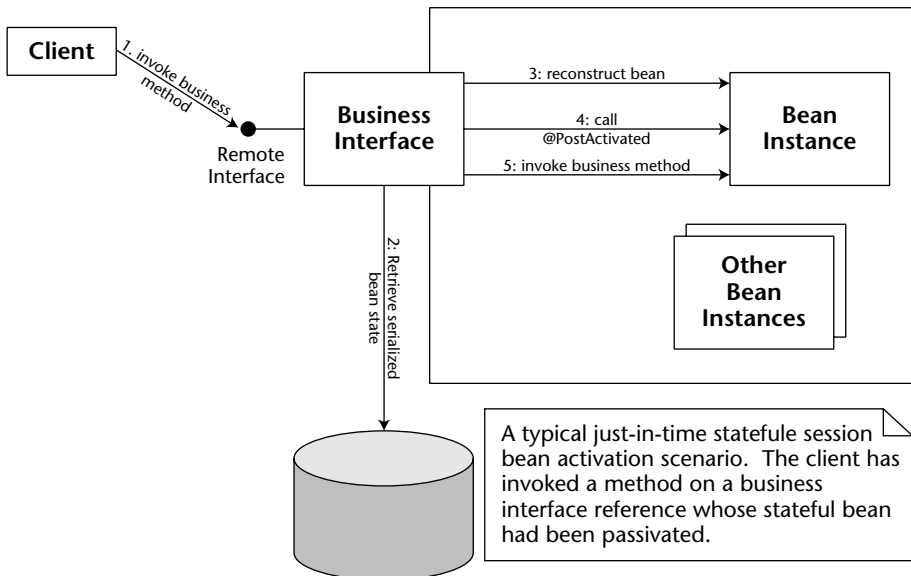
Client

1. invoke business method

Remote Interface

Business Interface

3: reconstruct bean

4: call @PostActivated

5: invoke business method

Bean Instance

2: Retrieve serialized bean state

Other Bean Instances

A typical just-in-time statefule session bean activation scenario. The client has invoked a method on a business interface reference whose stateful bean had been passivated.